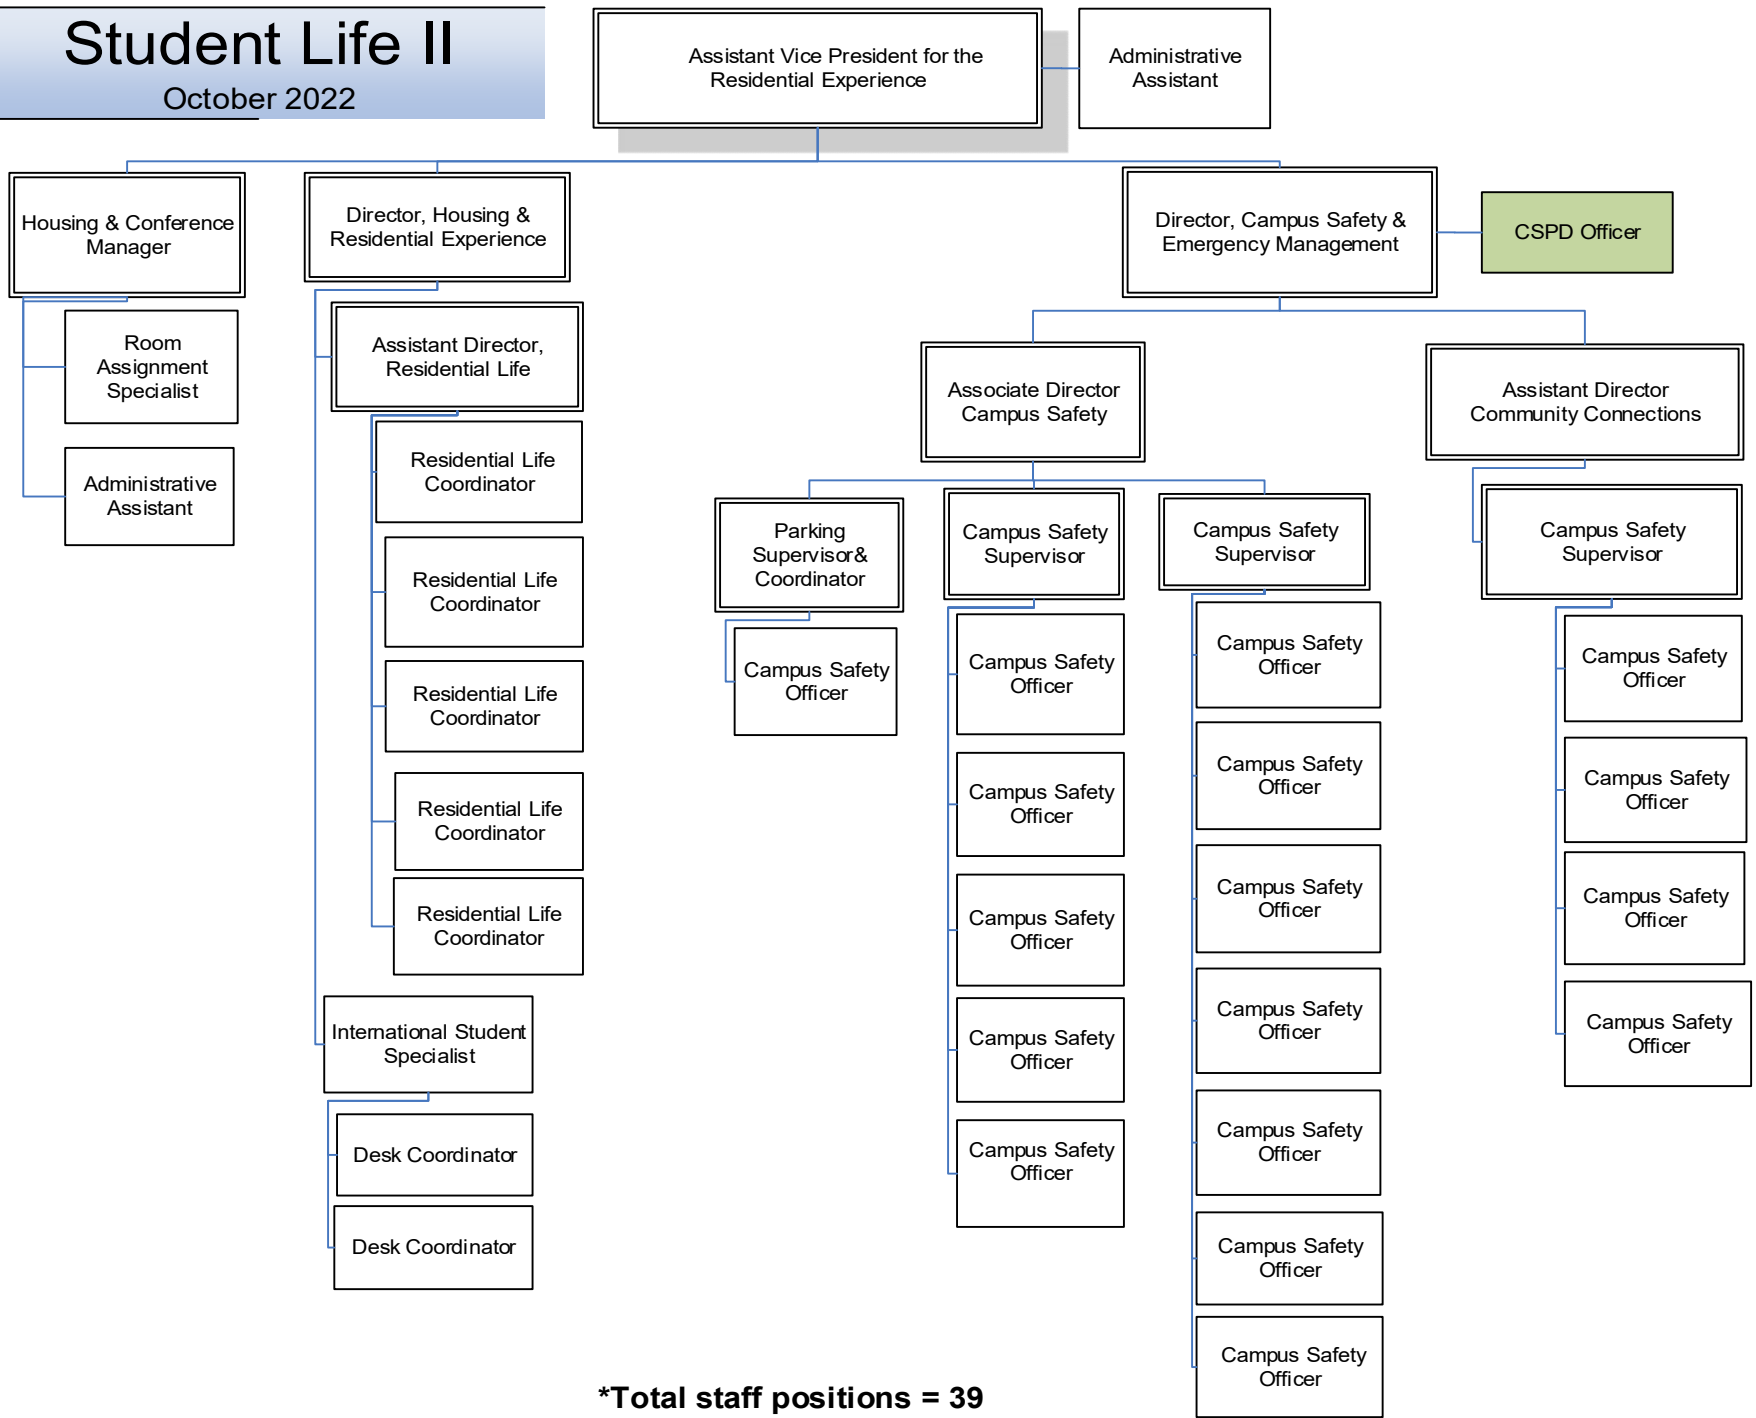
Student Life II
October 2022

Assistant Vice President for the Residential Experience

Administrative Assistant

Housing & Conference Manager

Room Assignment Specialist

Administrative Assistant

Director, Housing & Residential Experience

Assistant Director, Residential Life

Residential Life Coordinator

Residential Life Coordinator

Residential Life Coordinator

Residential Life Coordinator

Residential Life Coordinator

International Student Specialist

Desk Coordinator

Desk Coordinator

Director, Campus Safety & Emergency Management

CSPD Officer

Associate Director Campus Safety

Parking Supervisor& Coordinator

Campus Safety Officer

Campus Safety Supervisor

Campus Safety Officer

Campus Safety Officer

Campus Safety Officer

Campus Safety Officer

Campus Safety Officer

Campus Safety Supervisor

Campus Safety Officer

Campus Safety Officer

Campus Safety Officer

Campus Safety Officer

Campus Safety Officer

Campus Safety Officer

Campus Safety Officer

Assistant Director Community Connections

Campus Safety Supervisor

Campus Safety Officer

Campus Safety Officer

Campus Safety Officer

Campus Safety Officer

*Total staff positions = 39